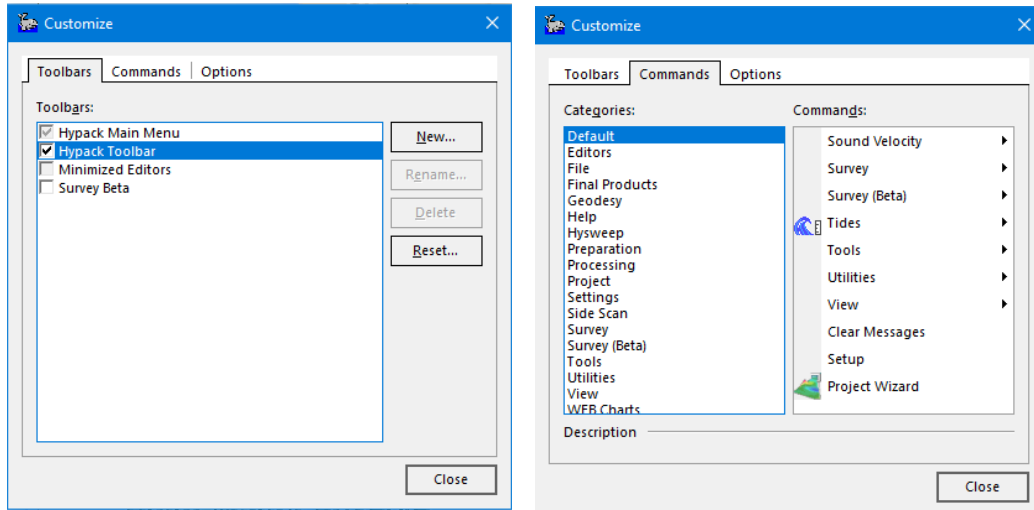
Customize

Toolbars | Commands | Options

Toolbars:

Hypack Main Menu
Hypack Toolbar
Minimized Editors
Survey Beta

New...
Rename...
Delete
Reset...

Close

Customize

Toolbars | Commands | Options

Categories:

Default
Editors
File
Final Products
Geodesy
Help
Hysweep
Preparation
Processing
Project
Settings
Side Scan
Survey
Survey (Beta)
Tools
Utilities
View
WEB Charts

Commands:

Sound Velocity
Survey
Survey (Beta)
Tides
Tools
Utilities
View
Clear Messages
Setup
Project Wizard

Description

Close